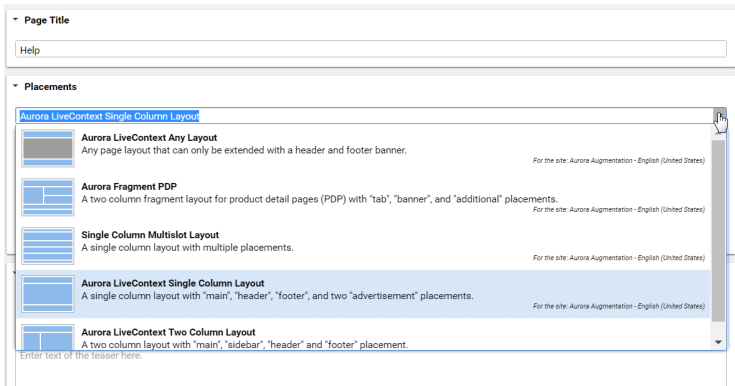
Page Title

Help

Placements

Aurora LiveContext Single Column Layout

Aurora LiveContext Any Layout
Any page layout that can only be extended with a header and footer banner.
For the site: Aurora Augmentation - English (United States)

Aurora Fragment PDP
A two column fragment layout for product detail pages (PDP) with "tab", "banner", and "additional" placements.
For the site: Aurora Augmentation - English (United States)

Single Column Multislot Layout
A single column layout with multiple placements.
For the site: Aurora Augmentation - English (United States)

Aurora LiveContext Single Column Layout
A single column layout with "main", "header", "footer", and two "advertisement" placements.
For the site: Aurora Augmentation - English (United States)

Aurora LiveContext Two Column Layout
A two column layout with "main", "sidebar", "header" and "footer" placement.

Enter text of the teaser here.